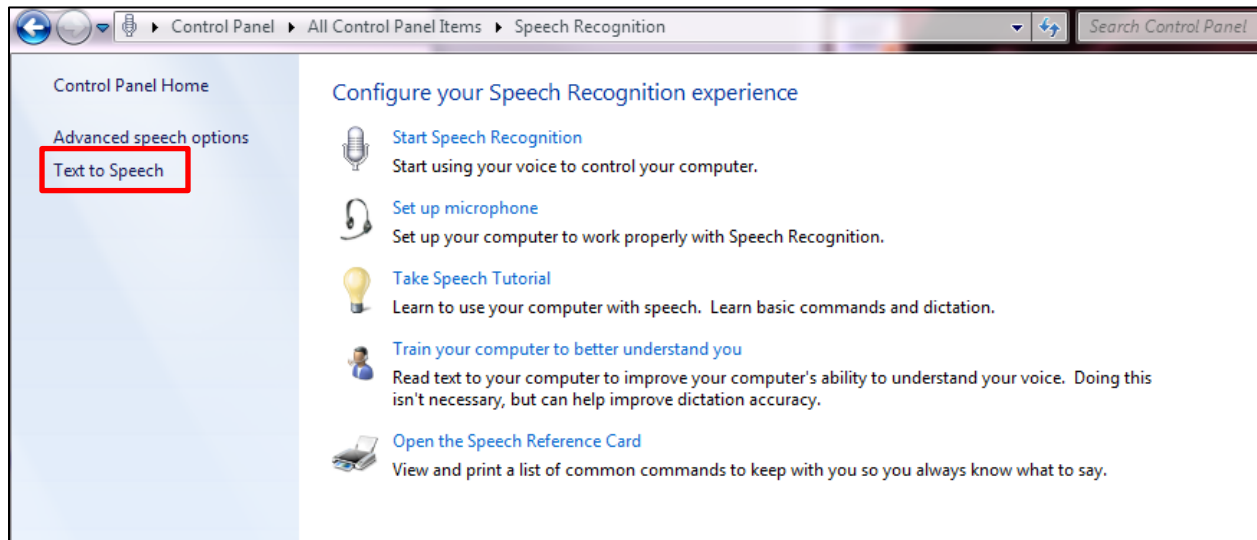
Control Panel ▸ All Control Panel Items ▸ Speech Recognition

Search Control Panel

Control Panel Home

Advanced speech options

Text to Speech

Configure your Speech Recognition experience

Start Speech Recognition
Start using your voice to control your computer.

Set up microphone
Set up your computer to work properly with Speech Recognition.

Take Speech Tutorial
Learn to use your computer with speech. Learn basic commands and dictation.

Train your computer to better understand you
Read text to your computer to improve your computer's ability to understand your voice. Doing this isn't necessary, but can help improve dictation accuracy.

Open the Speech Reference Card
View and print a list of common commands to keep with you so you always know what to say.